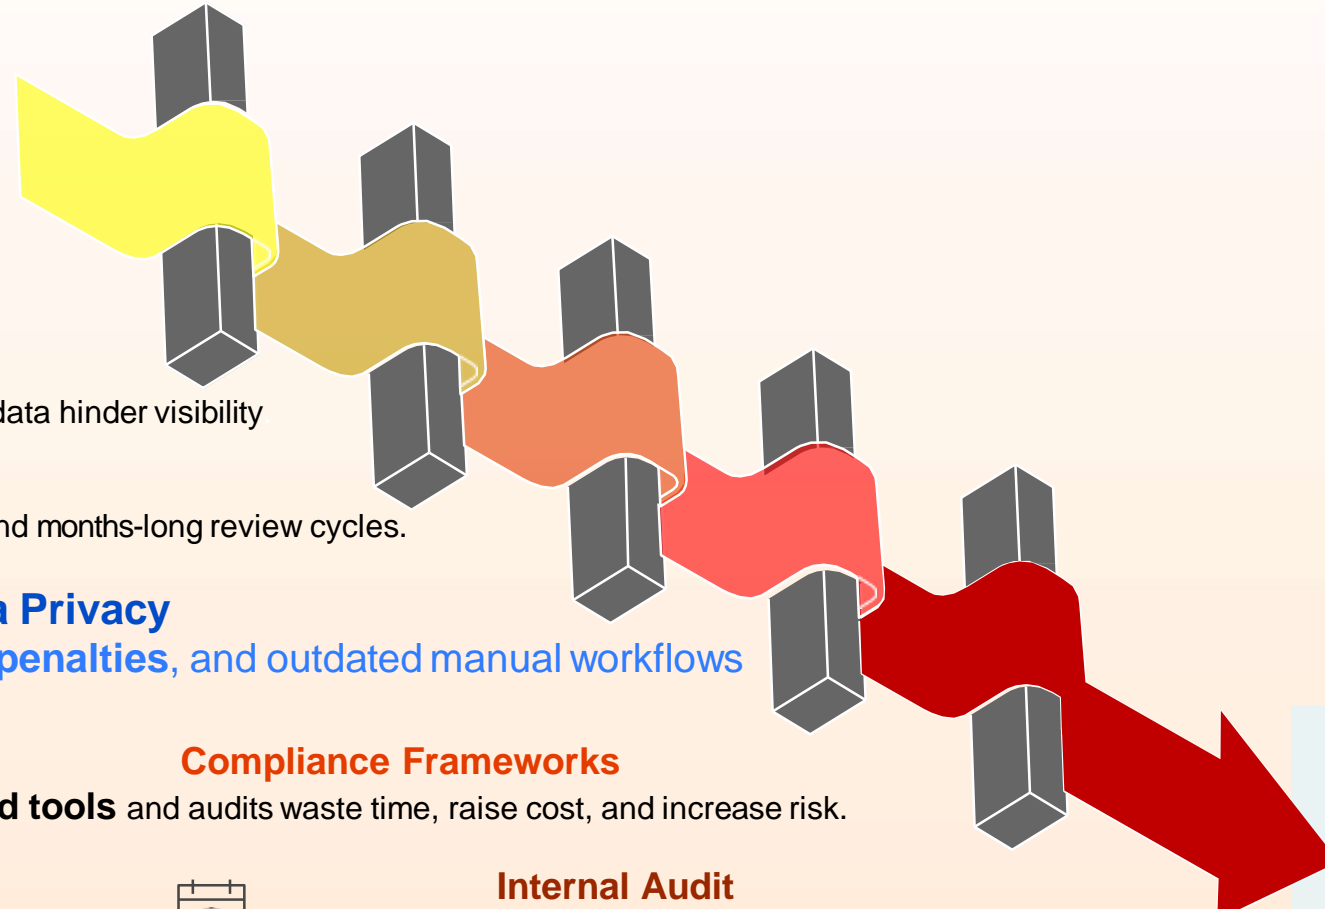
data hinder visibility

nd months-long review cycles.

a Privacy
penalties, and outdated manual workflows

Compliance Frameworks
d tools and audits waste time, raise cost, and increase risk.

Internal Audit